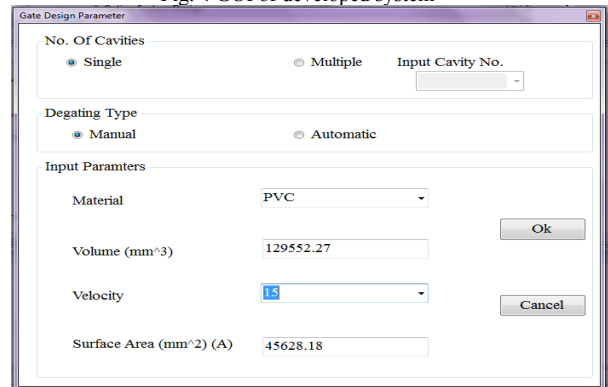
Fig. 7 GUI of developed system

Gate Design Parameter

No. Of Cavities

Single

Multiple

Input Cavity No.

Degating Type

Manual

Automatic

Input Paramters

Material

PVC

Volume (mm^3)

129552.27

Velocity

15

Surface Area (mm^2) (A)

45628.18

Ok

Cancel